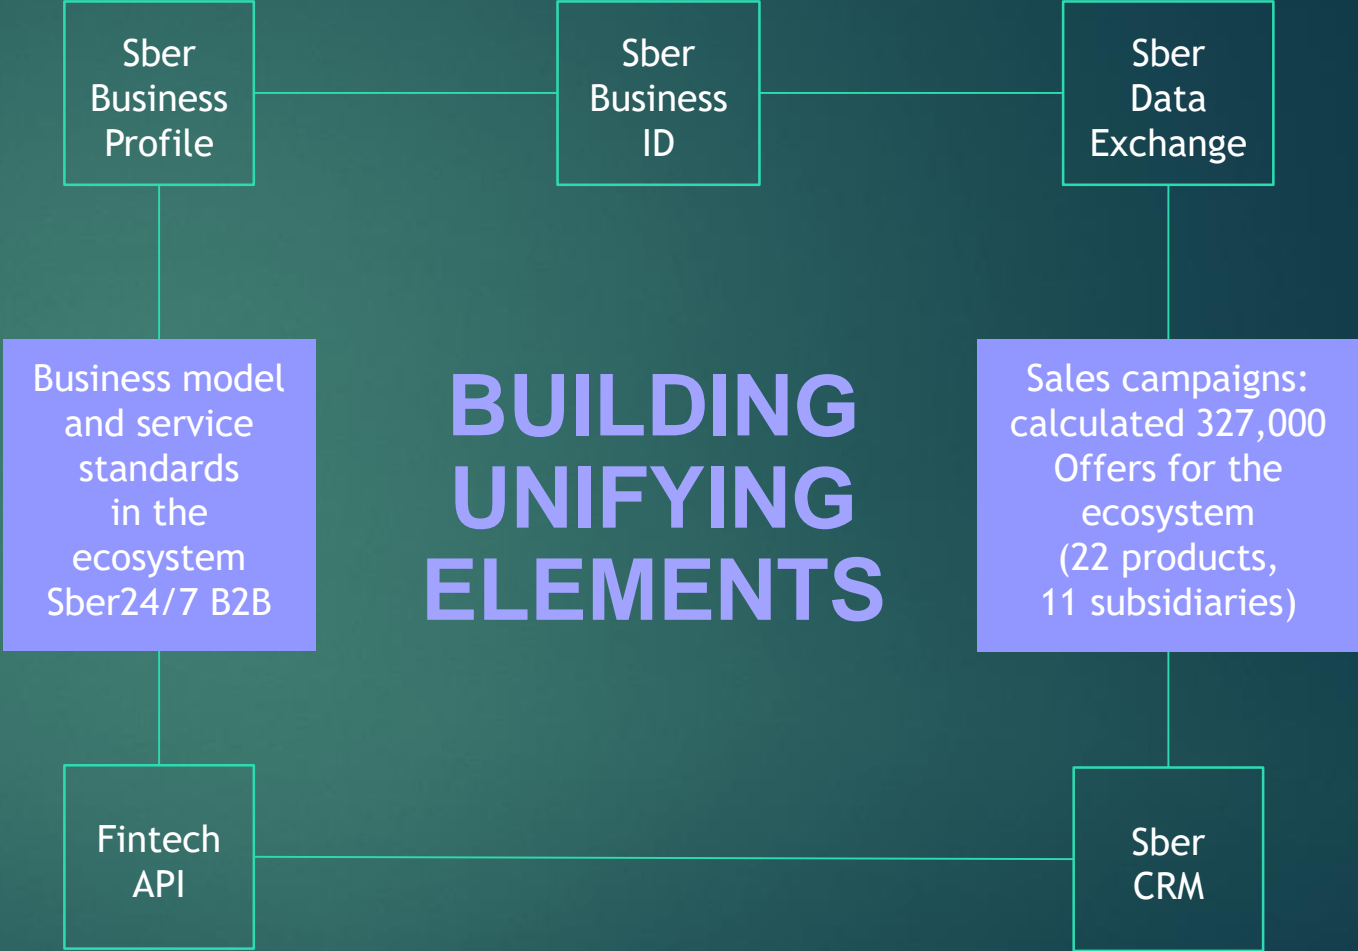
Sber Business Profile

Sber Business ID

Sber Data Exchange

Business model and service standards in the ecosystem Sber24/7 B2B

BUILDING UNIFYING ELEMENTS

Sales campaigns: calculated 327,000 Offers for the ecosystem (22 products, 11 subsidiaries)

Fintech API

Sber CRM